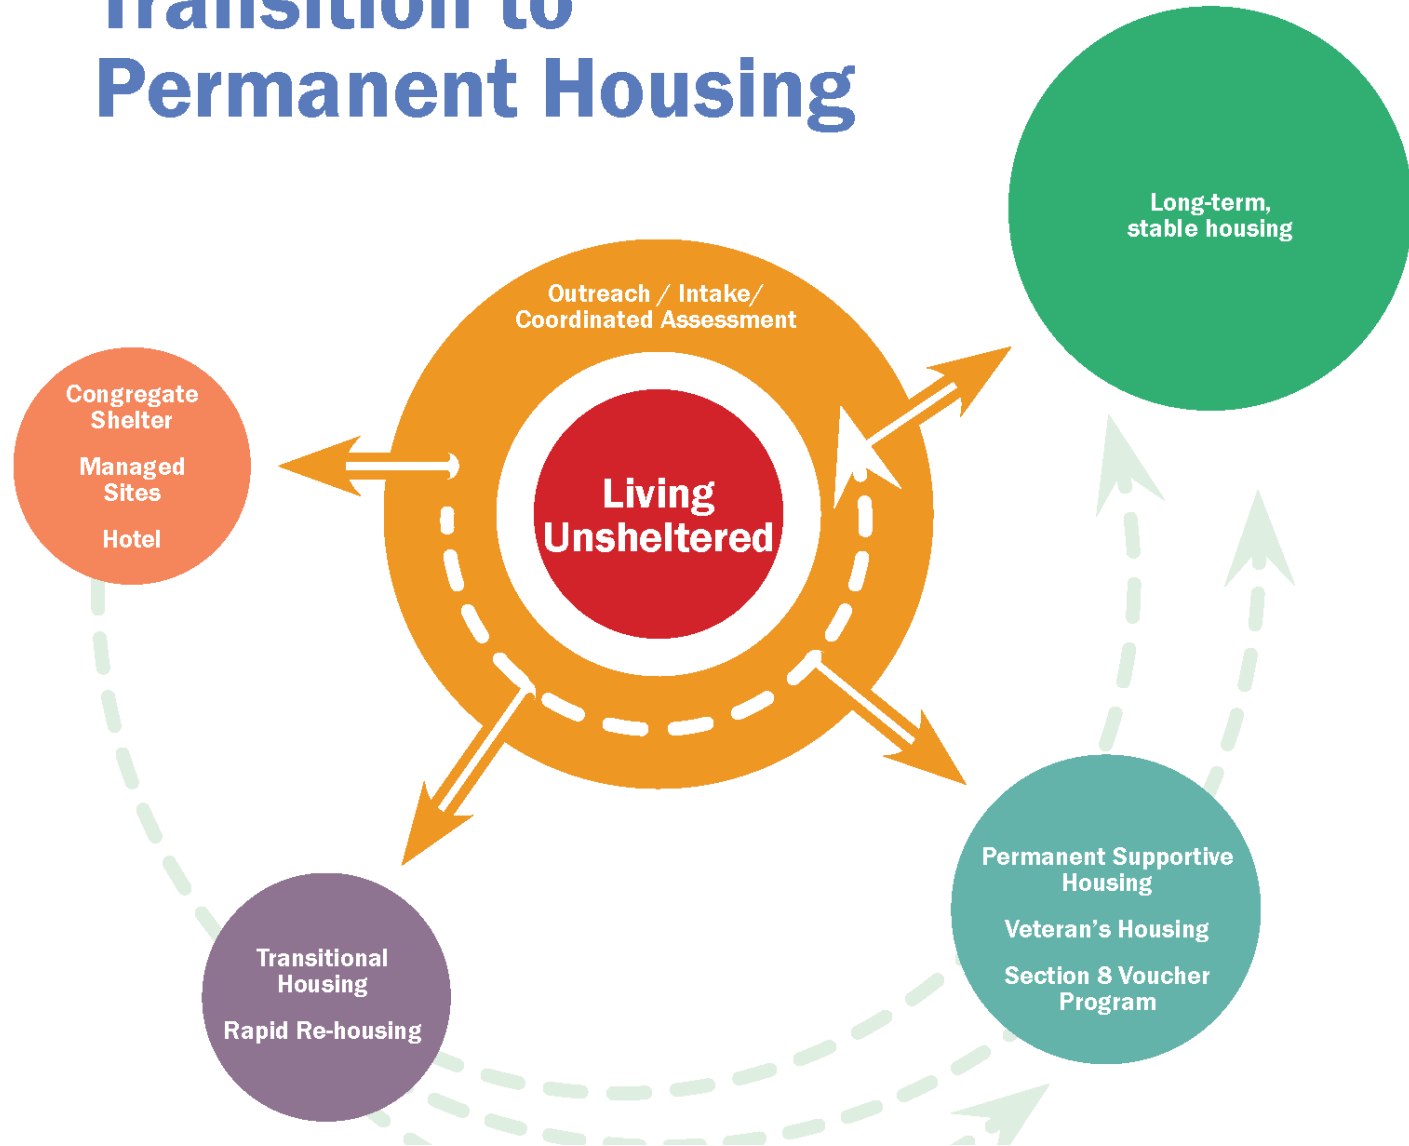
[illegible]

Permanent Housing

Long-term, stable housing

Outreach / Intake/ Coordinated Assessment

Congregate Shelter

Managed Sites

Hotel

Living Unsheltered

Permanent Supportive Housing

Veteran's Housing

Section 8 Voucher Program

Transitional Housing

Rapid Re-housing